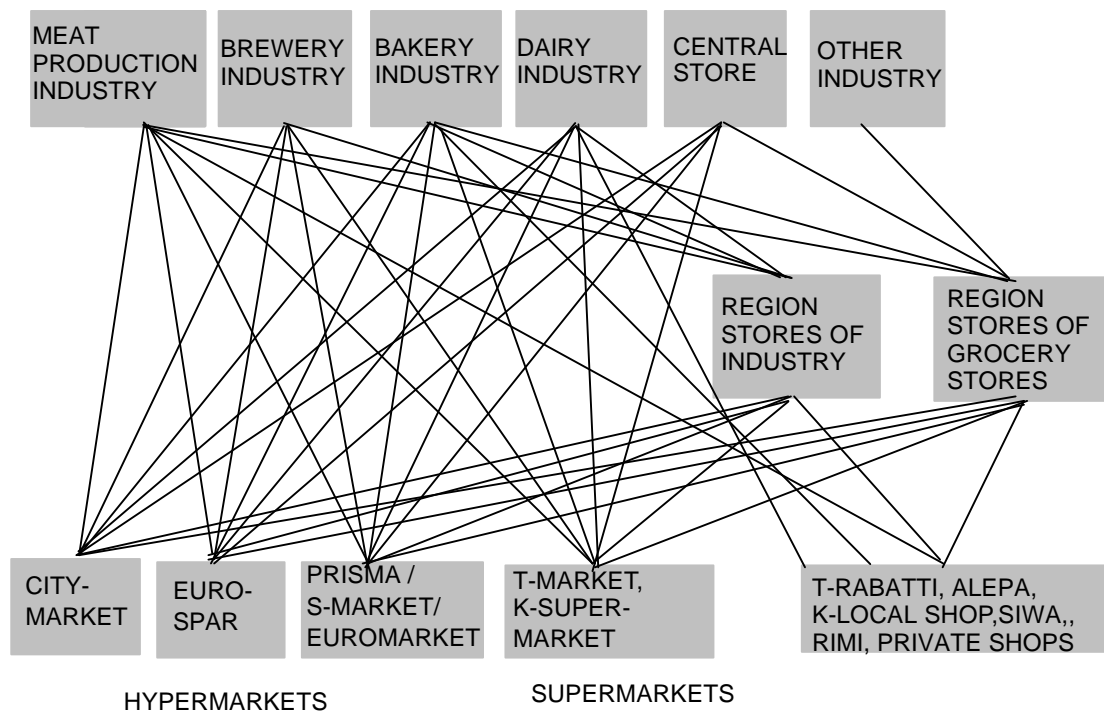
MEAT PRODUCTION INDUSTRY

BREWERY INDUSTRY

BAKERY INDUSTRY

DAIRY INDUSTRY

CENTRAL STORE

OTHER INDUSTRY

REGION STORES OF INDUSTRY

REGION STORES OF GROCERY STORES

CITY-MARKET

EURO-SPAR

PRISMA / S-MARKET/ EUROMARKET

T-MARKET, K-SUPER-MARKET

T-RABATTI, ALEPA, K-LOCAL SHOP,SIWA,, RIMI, PRIVATE SHOPS

HYPERMARKETS

SUPERMARKETS